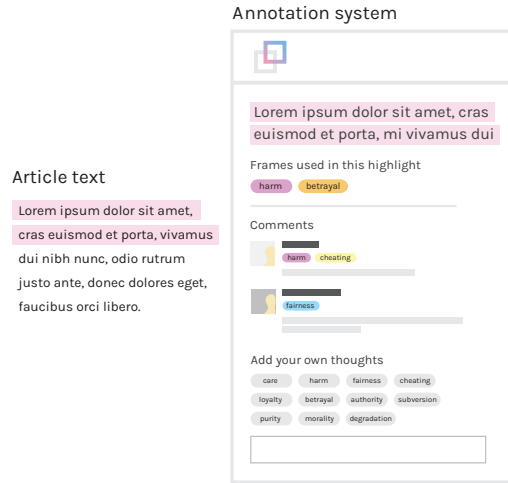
Annotation system

Article text

Lorem ipsum dolor sit amet, cras euismod et porta, vivamus dui nibh nunc, odio rutrum justo ante, donec dolores eget, faucibus orci libero.

Lorem ipsum dolor sit amet, cras euismod et porta, mi vivamus dui

Frames used in this highlight

harm betrayal

Comments

harm cheating

fairness

Add your own thoughts

care harm fairness cheating
loyalty betrayal authority subversion
purity morality degradation